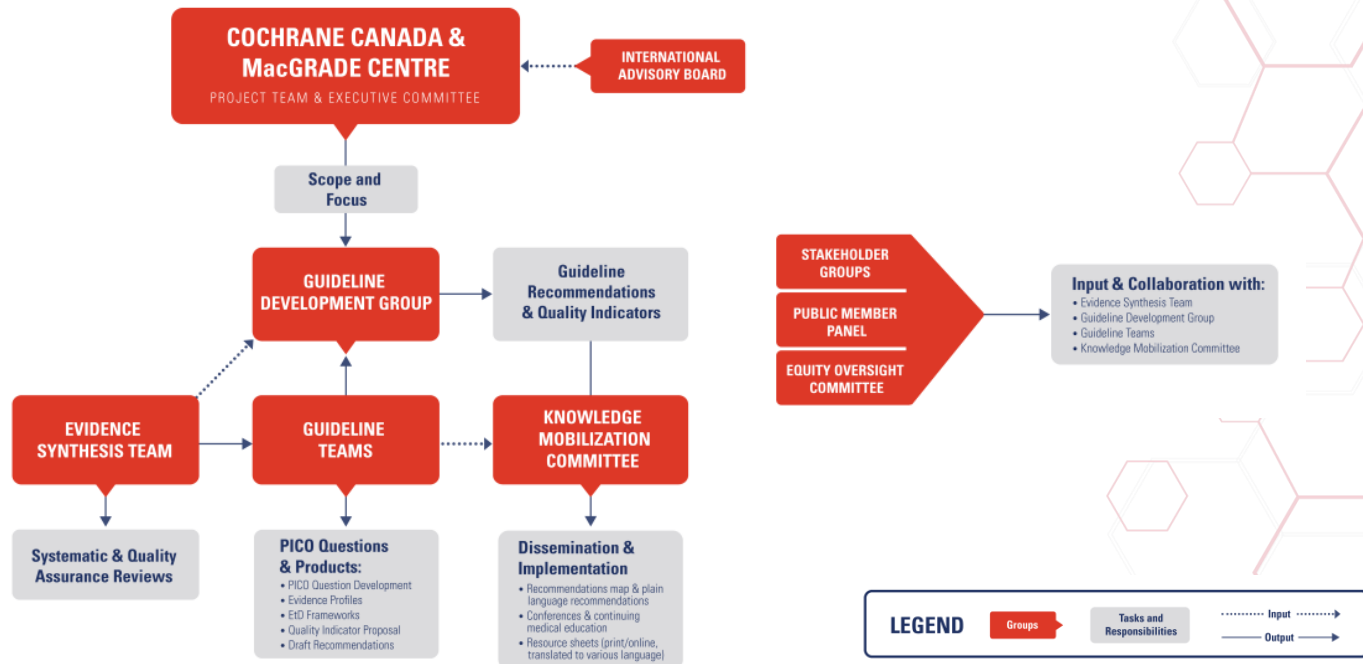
COCHRANE CANADA & MacGRADE CENTRE
PROJECT TEAM & EXECUTIVE COMMITTEE

INTERNATIONAL ADVISORY BOARD

Scope and Focus

GUIDELINE DEVELOPMENT GROUP

Guideline Recommendations & Quality Indicators

EVIDENCE SYNTHESIS TEAM

GUIDELINE TEAMS

KNOWLEDGE MOBILIZATION COMMITTEE

Systematic & Quality Assurance Reviews

PICO Questions & Products:
• PICO Question Development
• Evidence Profiles
• EtD Frameworks
• Quality Indicator Proposal
• Draft Recommendations

Dissemination & Implementation
• Recommendations map & plain language recommendations
• Conferences & continuing medical education
• Resource sheets (print/online, translated to various language)

STAKEHOLDER GROUPS
PUBLIC MEMBER PANEL
EQUITY OVERSIGHT COMMITTEE

Input & Collaboration with:
• Evidence Synthesis Team
• Guideline Development Group
• Guideline Teams
• Knowledge Mobilization Committee

LEGEND
Groups
Tasks and Responsibilities
Input
Output